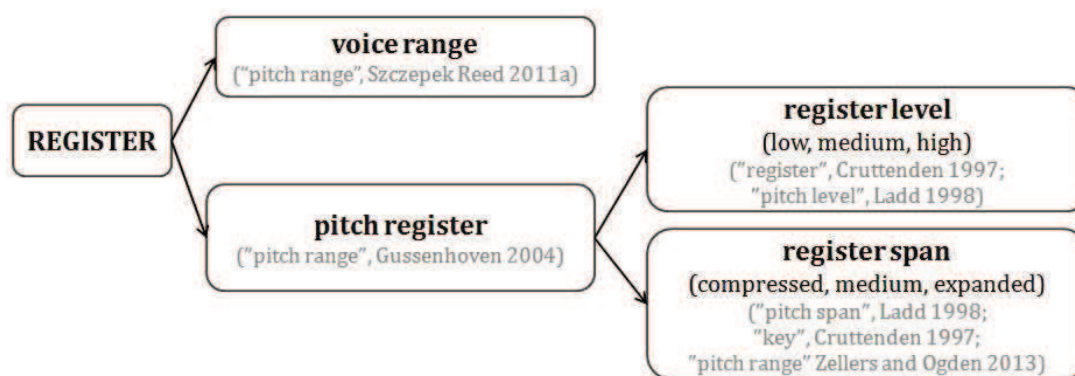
REGISTER

voice range
("pitch range", Szczepek Reed 2011a)

pitch register
("pitch range", Gussenhoven 2004)

register level
(low, medium, high)
("register", Cruttenden 1997; "pitch level", Ladd 1998)

register span
(compressed, medium, expanded)
("pitch span", Ladd 1998; "key", Cruttenden 1997; "pitch range" Zellers and Ogden 2013)